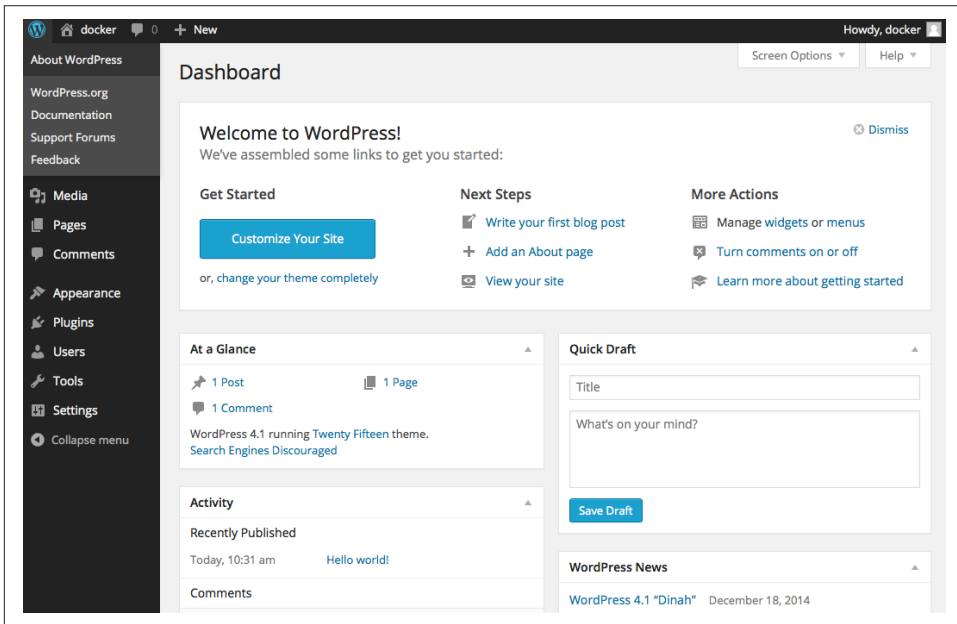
docker 0 + New

Howdy, docker

About WordPress

WordPress.org
Documentation
Support Forums
Feedback

Media
Pages
Comments
Appearance
Plugins
Users
Tools
Settings
Collapse menu

Screen Options ▾ Help ▾

Dashboard

Welcome to WordPress!
We've assembled some links to get you started:

Dismiss

Get Started

Customize Your Site

or, change your theme completely

Next Steps

Write your first blog post
Add an About page
View your site

More Actions

Manage widgets or menus
Turn comments on or off
Learn more about getting started

At a Glance

1 Post
1 Page
1 Comment

WordPress 4.1 running Twenty Fifteen theme.
Search Engines Discouraged

Quick Draft

Title

What's on your mind?

Save Draft

Activity

Recently Published

Today, 10:31 am Hello world!

Comments

WordPress News

WordPress 4.1 "Dinah" December 18, 2014